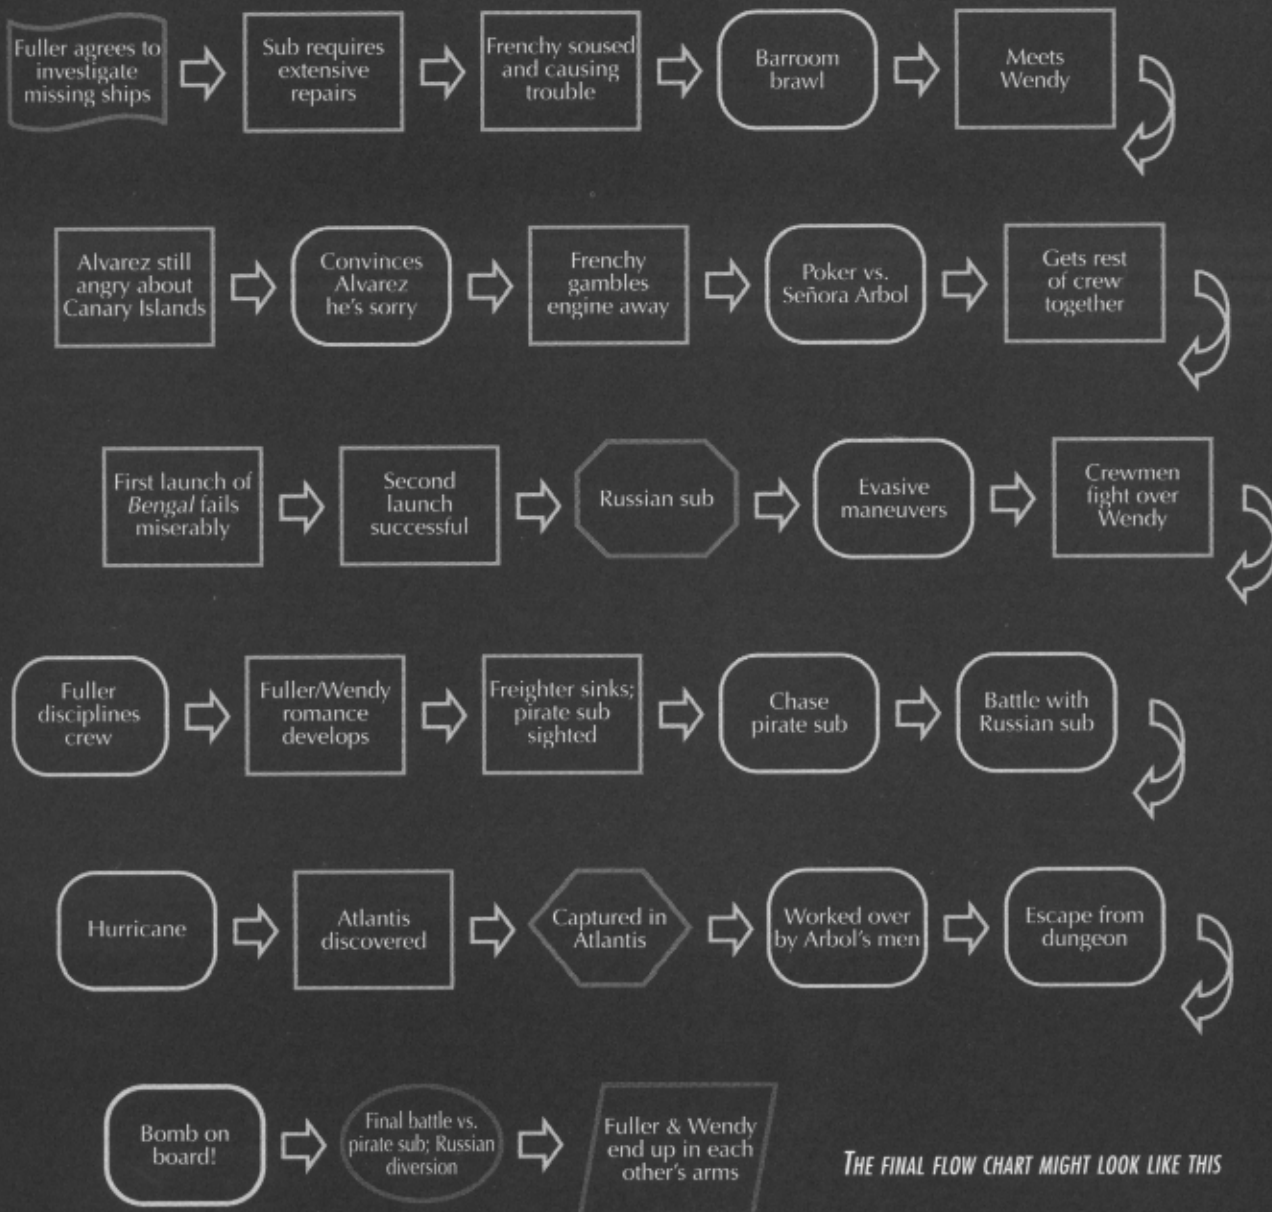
Fuller agrees to investigate missing ships

Sub requires extensive repairs

Frenchy soused and causing trouble

Barroom brawl

Meets Wendy

Alvarez still angry about Canary Islands

Convinces Alvarez he's sorry

Frenchy gambles engine away

Poker vs. Señora Arbol

Gets rest of crew together

First launch of *Bengal* fails miserably

Second launch successful

Russian sub

Evasive maneuvers

Crewmen fight over Wendy

Fuller disciplines crew

Fuller/Wendy romance develops

Freighter sinks; pirate sub sighted

Chase pirate sub

Battle with Russian sub

Hurricane

Atlantis discovered

Captured in Atlantis

Worked over by Arbol's men

Escape from dungeon

Bomb on board!

Final battle vs. pirate sub; Russian diversion

Fuller & Wendy end up in each other's arms

THE FINAL FLOW CHART MIGHT LOOK LIKE THIS